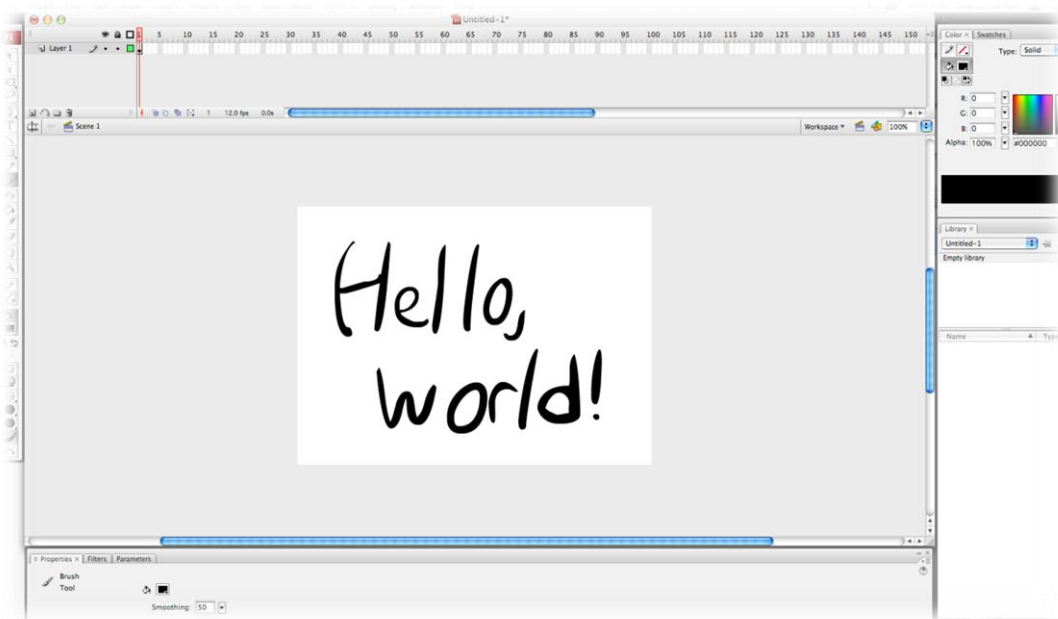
Untitled-1*

Layer 1

5 10 15 20 25 30 35 40 45 50 55 60 65 70 75 80 85 90 95 100 105 110 115 120 125 130 135 140 145 150

1 12.0 fps 0.0s

Scene 1

Workspace ▾

100%

Hello,
world!

Properties × Filters Parameters

Brush Tool

Smoothing: 50

Color × Swatches

Type: Solid

R: 0
G: 0
B: 0
Alpha: 100%

#000000

Library ×

Untitled-1

Empty library

Name

Type